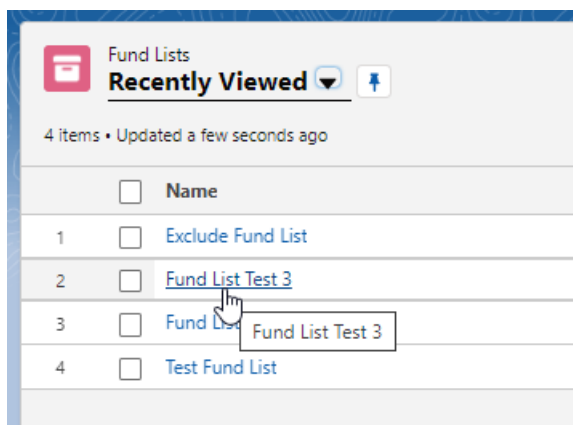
Fund Lists
Recently Viewed

4 items • Updated a few seconds ago

| | | Name |
|---|---|---|
| 1 | | Exclude Fund List |
| 2 | | Fund List Test 3 |
| 3 | | Fund List |
| 4 | | Test Fund List |

Fund List Test 3